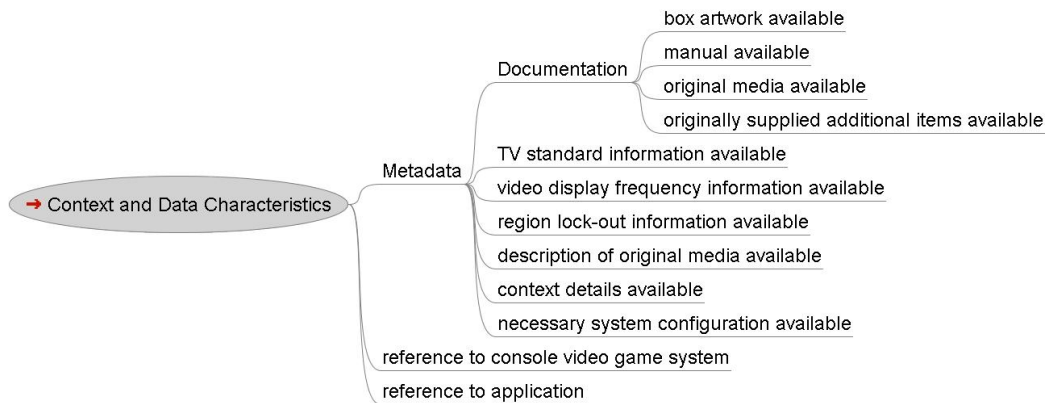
Context and Data Characteristics

Metadata

Documentation

box artwork available

manual available

original media available

originally supplied additional items available

TV standard information available

video display frequency information available

region lock-out information available

description of original media available

context details available

necessary system configuration available

reference to console video game system

reference to application